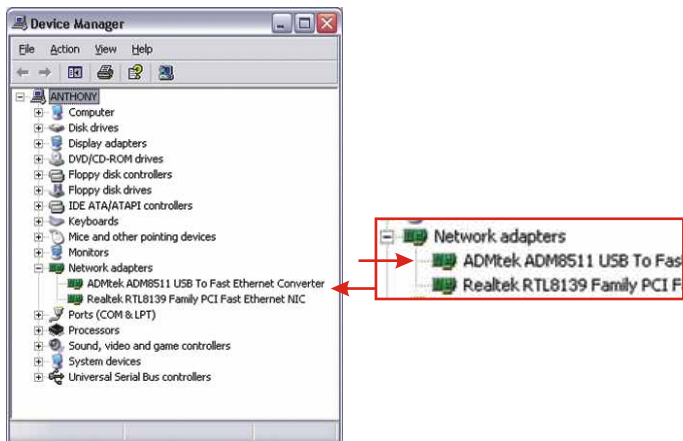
Device Manager

File Action View Help

ANTHONY
Computer
Disk drives
Display adapters
DVD/CD-ROM drives
Floppy disk controllers
Floppy disk drives
IDE ATA/ATAPI controllers
Keyboards
Mice and other pointing devices
Monitors
Network adapters
ADMtek ADM8511 USB To Fast Ethernet Converter
Realtek RTL8139 Family PCI Fast Ethernet NIC
Ports (COM & LPT)
Processors
Sound, video and game controllers
System devices
Universal Serial Bus controllers

Network adapters
ADMtek ADM8511 USB To Fas
Realtek RTL8139 Family PCI F